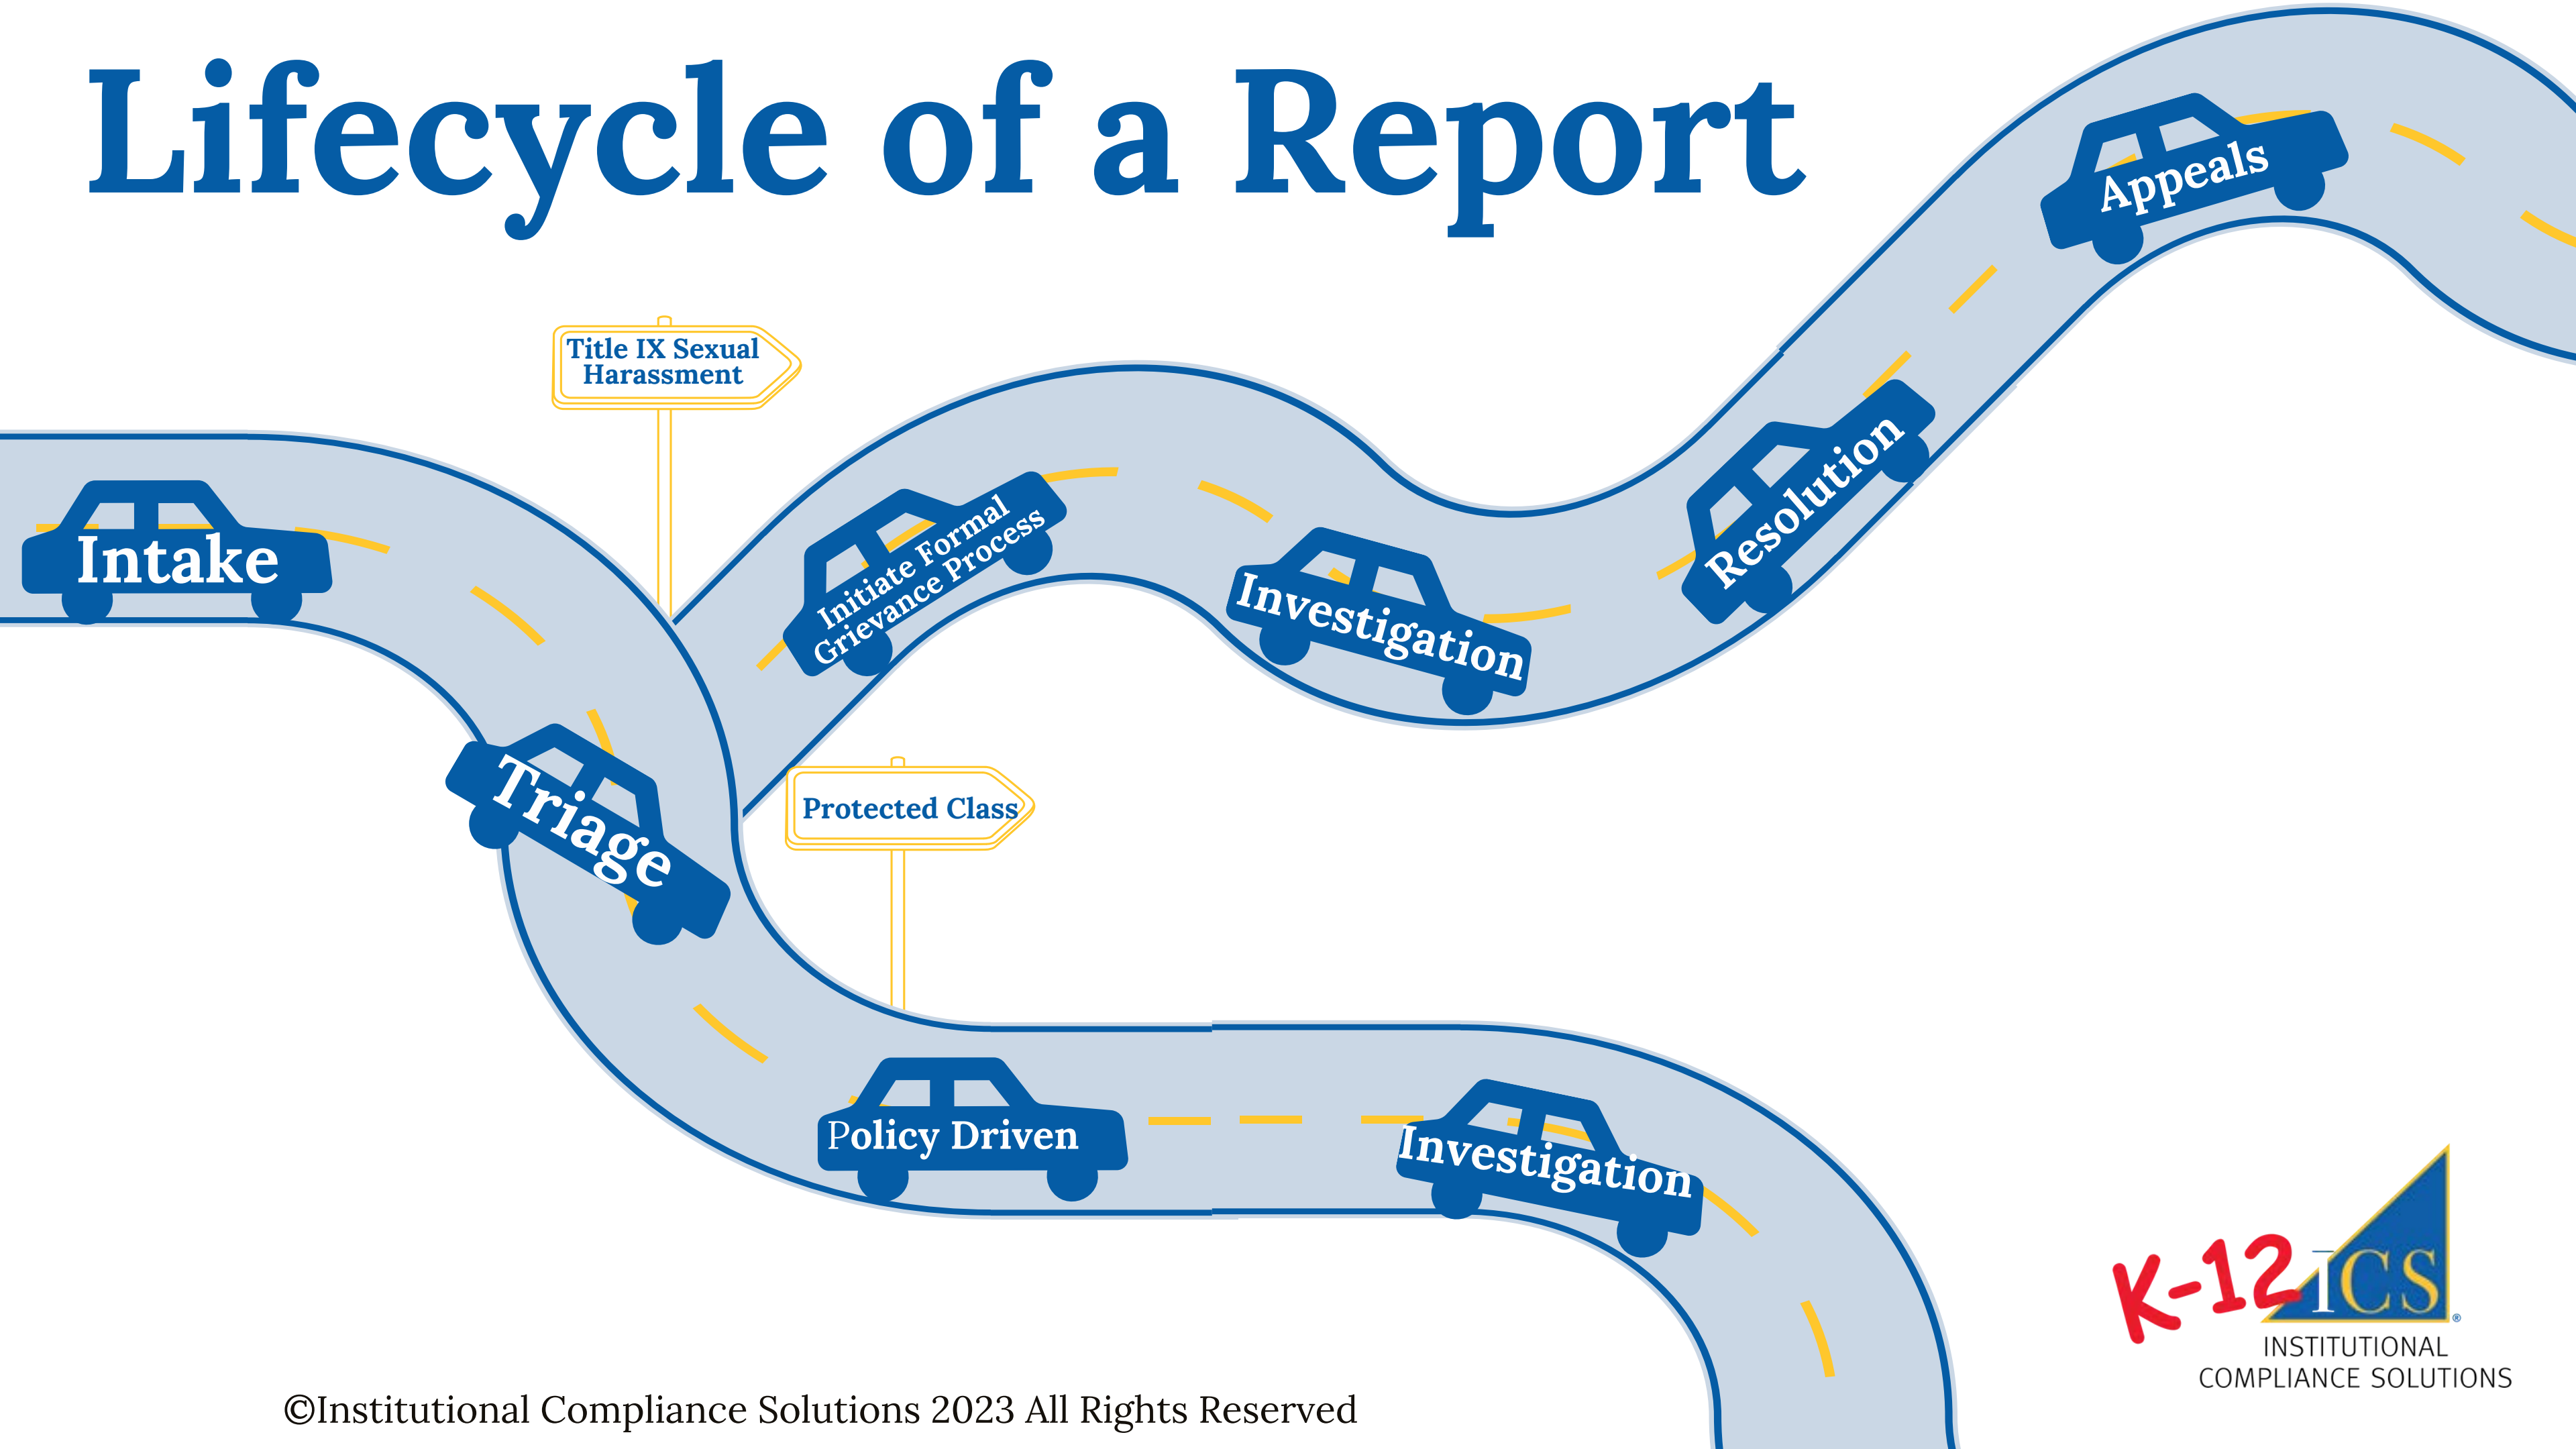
Lifecycle of a Report

Title IX Sexual Harassment

Intake

Triage

Initiate Formal Grievance Process

Investigation

Resolution

Appeals

Protected Class

Policy Driven

Investigation

K-12 ICS
INSTITUTIONAL COMPLIANCE SOLUTIONS

©Institutional Compliance Solutions 2023 All Rights Reserved